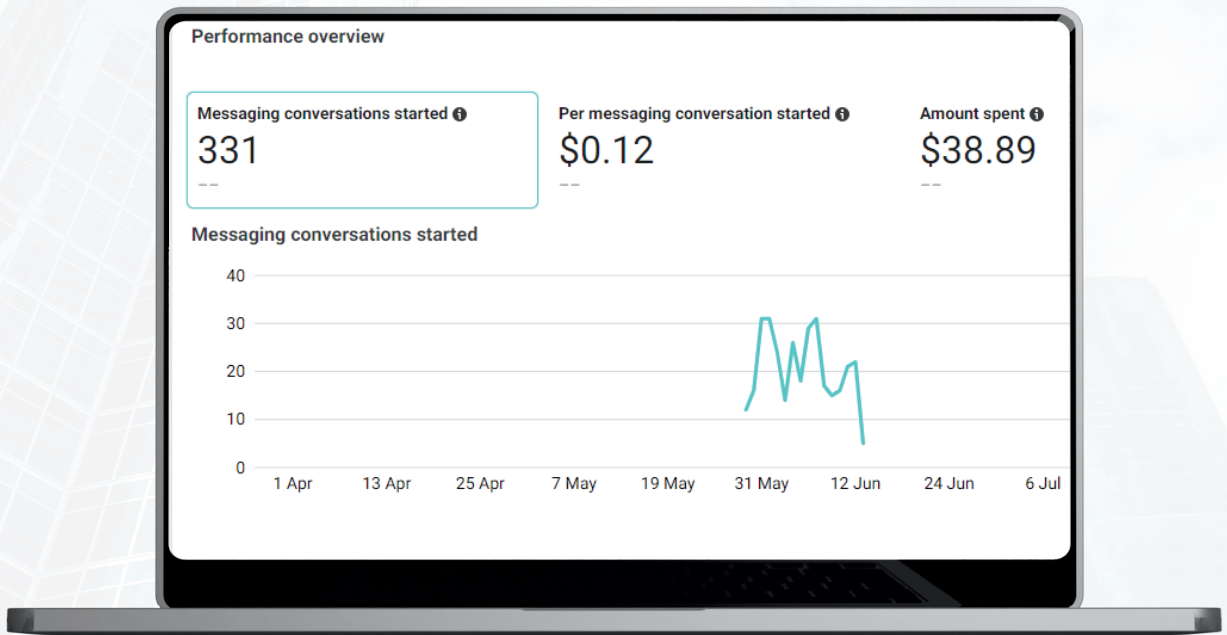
Performance overview

Messaging conversations started
331
--

Per messaging conversation started
$0.12
--

Amount spent
$38.89
--

Messaging conversations started

40
30
20
10
0
1 Apr
13 Apr
25 Apr
7 May
19 May
31 May
12 Jun
24 Jun
6 Jul